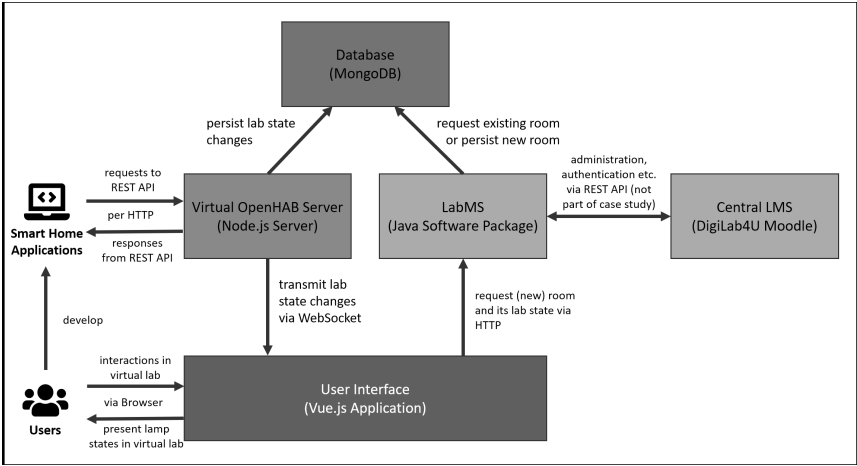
Database
(MongoDB)

persist lab state changes

request existing room or persist new room

requests to REST API

per HTTP

responses from REST API

Smart Home Applications

Virtual OpenHAB Server
(Node.js Server)

LabMS
(Java Software Package)

administration, authentication etc. via REST API (not part of case study)

Central LMS
(DigiLab4U Moodle)

develop

transmit lab state changes via WebSocket

request (new) room and its lab state via HTTP

interactions in virtual lab

via Browser

present lamp states in virtual lab

Users

User Interface
(Vue.js Application)